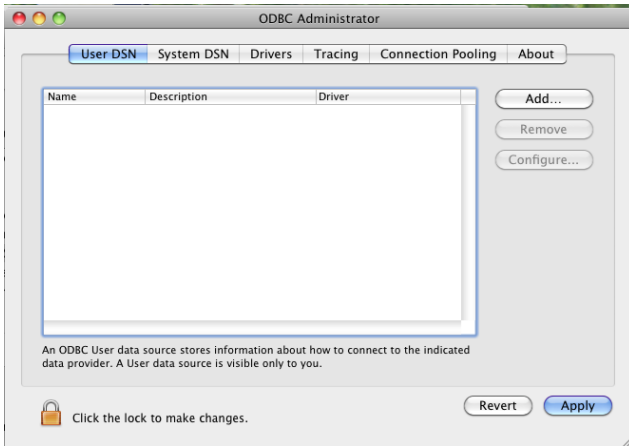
ODBC Administrator

User DSN | System DSN | Drivers | Tracing | Connection Pooling | About

| Name | Description | Driver |
|---|---|---|

Add...

Remove

Configure...

An ODBC User data source stores information about how to connect to the indicated data provider. A User data source is visible only to you.

Click the lock to make changes.

Revert

Apply